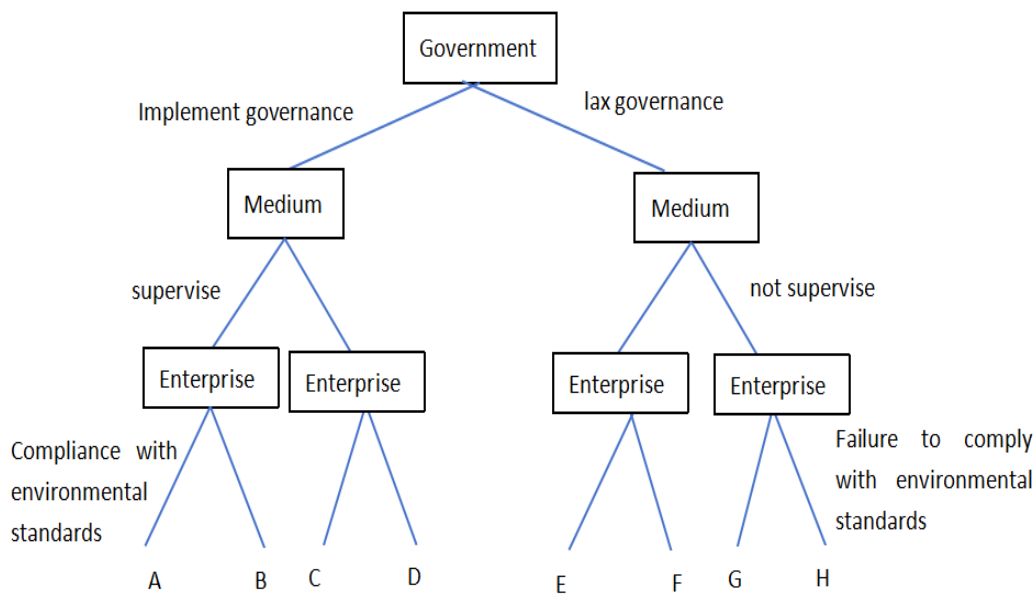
Government

Implement governance

lax governance

Medium

Medium

supervise

not supervise

Enterprise

Enterprise

Enterprise

Enterprise

Compliance with environmental standards

Failure to comply with environmental standards

A B C D E F G H